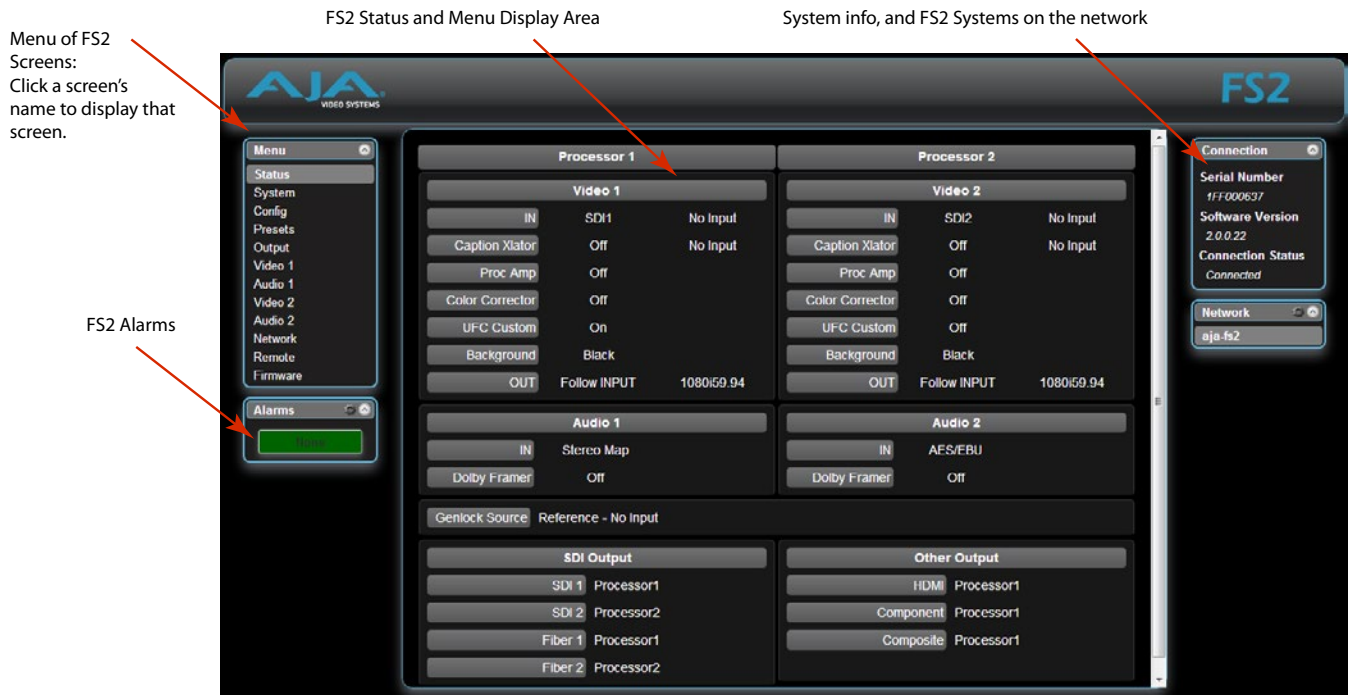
FS2 Status and Menu Display Area

System info, and FS2 Systems on the network

Menu of FS2 Screens: Click a screen's name to display that screen.

FS2 Alarms

AJA VIDEO SYSTEMS

FS2

Menu
Status
System
Config
Presets
Output
Video 1
Audio 1
Video 2
Audio 2
Network
Remote
Firmware

Alarms
None

Processor 1

Video 1

| IN | SDI1 | No Input |
|---|---|---|
| Caption Xlator | Off | No Input |
| Proc Amp | Off | |
| Color Corrector | Off | |
| UFC Custom | On | |
| Background | Black | |
| OUT | Follow INPUT | 1080i59.94 |

Audio 1

| IN | Stereo Map |
|---|---|
| Dolby Framer | Off |

Processor 2

Video 2

| IN | SDI2 | No Input |
|---|---|---|
| Caption Xlator | Off | No Input |
| Proc Amp | Off | |
| Color Corrector | Off | |
| UFC Custom | Off | |
| Background | Black | |
| OUT | Follow INPUT | 1080i59.94 |

Audio 2

| IN | AES/EBU |
|---|---|
| Dolby Framer | Off |

Genlock Source Reference - No Input

SDI Output

| SDI 1 | Processor1 |
|---|---|
| SDI 2 | Processor2 |
| Fiber 1 | Processor1 |
| Fiber 2 | Processor2 |

Other Output

| HDMI | Processor1 |
|---|---|
| Component | Processor1 |
| Composite | Processor1 |

Connection
Serial Number
1FF000637
Software Version
2.0.0.22
Connection Status
Connected

Network
aja-fs2